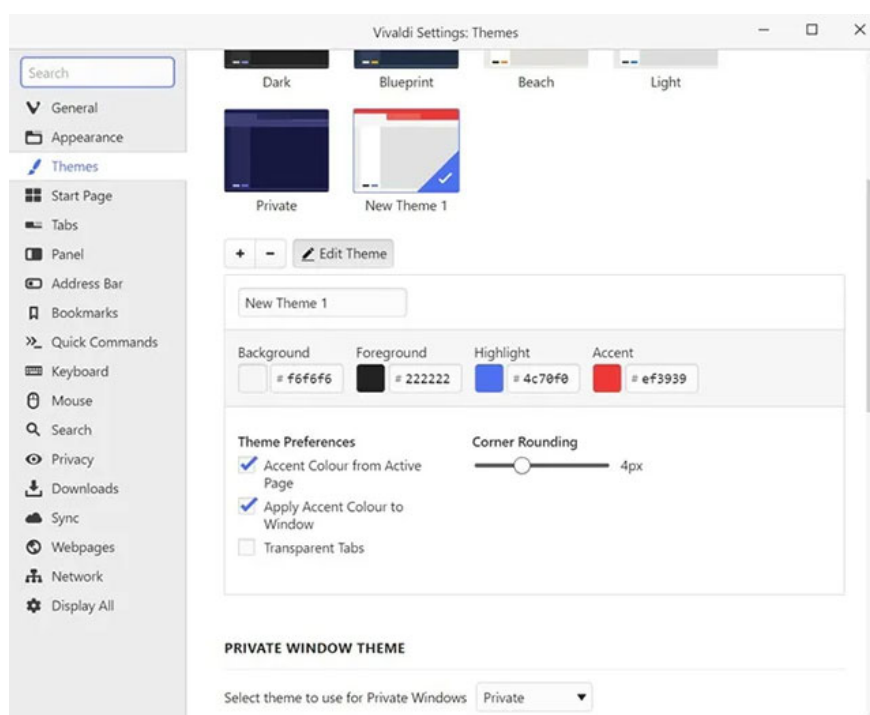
Vivaldi Settings: Themes

Search

General
Appearance
Themes
Start Page
Tabs
Panel
Address Bar
Bookmarks
Quick Commands
Keyboard
Mouse
Search
Privacy
Downloads
Sync
Webpages
Network
Display All

Dark
Blueprint
Beach
Light
Private
New Theme 1

+ − Edit Theme

New Theme 1

Background # f6f6f6
Foreground # 222222
Highlight # 4c70f0
Accent # ef3939

Theme Preferences
Accent Colour from Active Page
Apply Accent Colour to Window
Transparent Tabs

Corner Rounding
4px

PRIVATE WINDOW THEME

Select theme to use for Private Windows Private